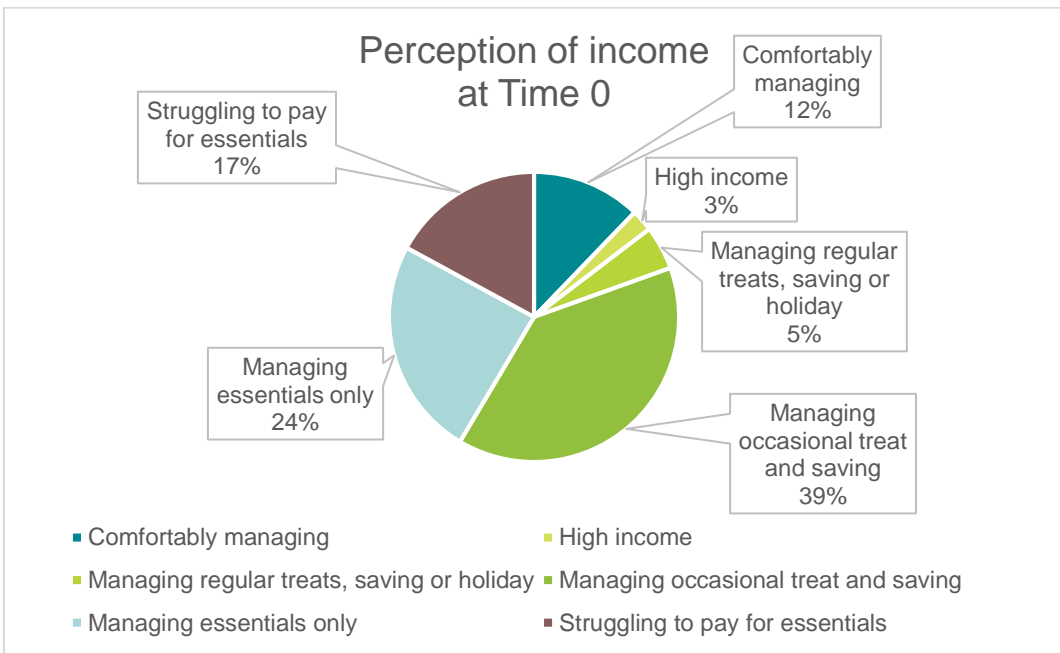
Perception of income at Time 0

Comfortably managing 12%

High income 3%

Managing regular treats, saving or holiday 5%

Managing occasional treat and saving 39%

Managing essentials only 24%

Struggling to pay for essentials 17%

Comfortably managing
High income
Managing regular treats, saving or holiday
Managing occasional treat and saving
Managing essentials only
Struggling to pay for essentials